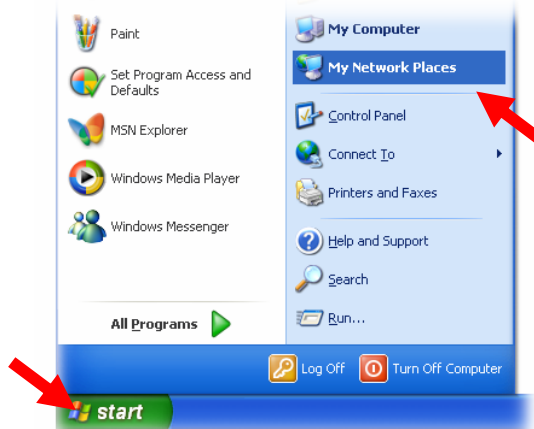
Paint

Set Program Access and Defaults

MSN Explorer

Windows Media Player

Windows Messenger

All Programs

My Computer

My Network Places

Control Panel

Connect To

Printers and Faxes

Help and Support

Search

Run...

Log Off

Turn Off Computer

start